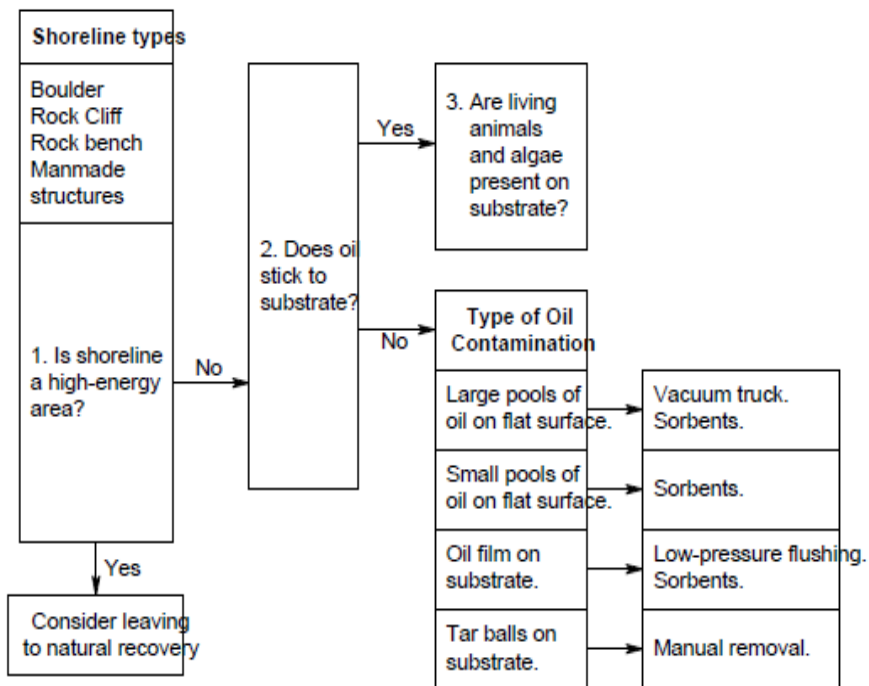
Shoreline types

Boulder
Rock Cliff
Rock bench
Manmade structures

1. Is shoreline a high-energy area?

No

Yes

Consider leaving to natural recovery

2. Does oil stick to substrate?

Yes

3. Are living animals and algae present on substrate?

No

Type of Oil Contamination

Large pools of oil on flat surface.

Vacuum truck. Sorbents.

Small pools of oil on flat surface.

Sorbents.

Oil film on substrate.

Low-pressure flushing. Sorbents.

Tar balls on substrate.

Manual removal.